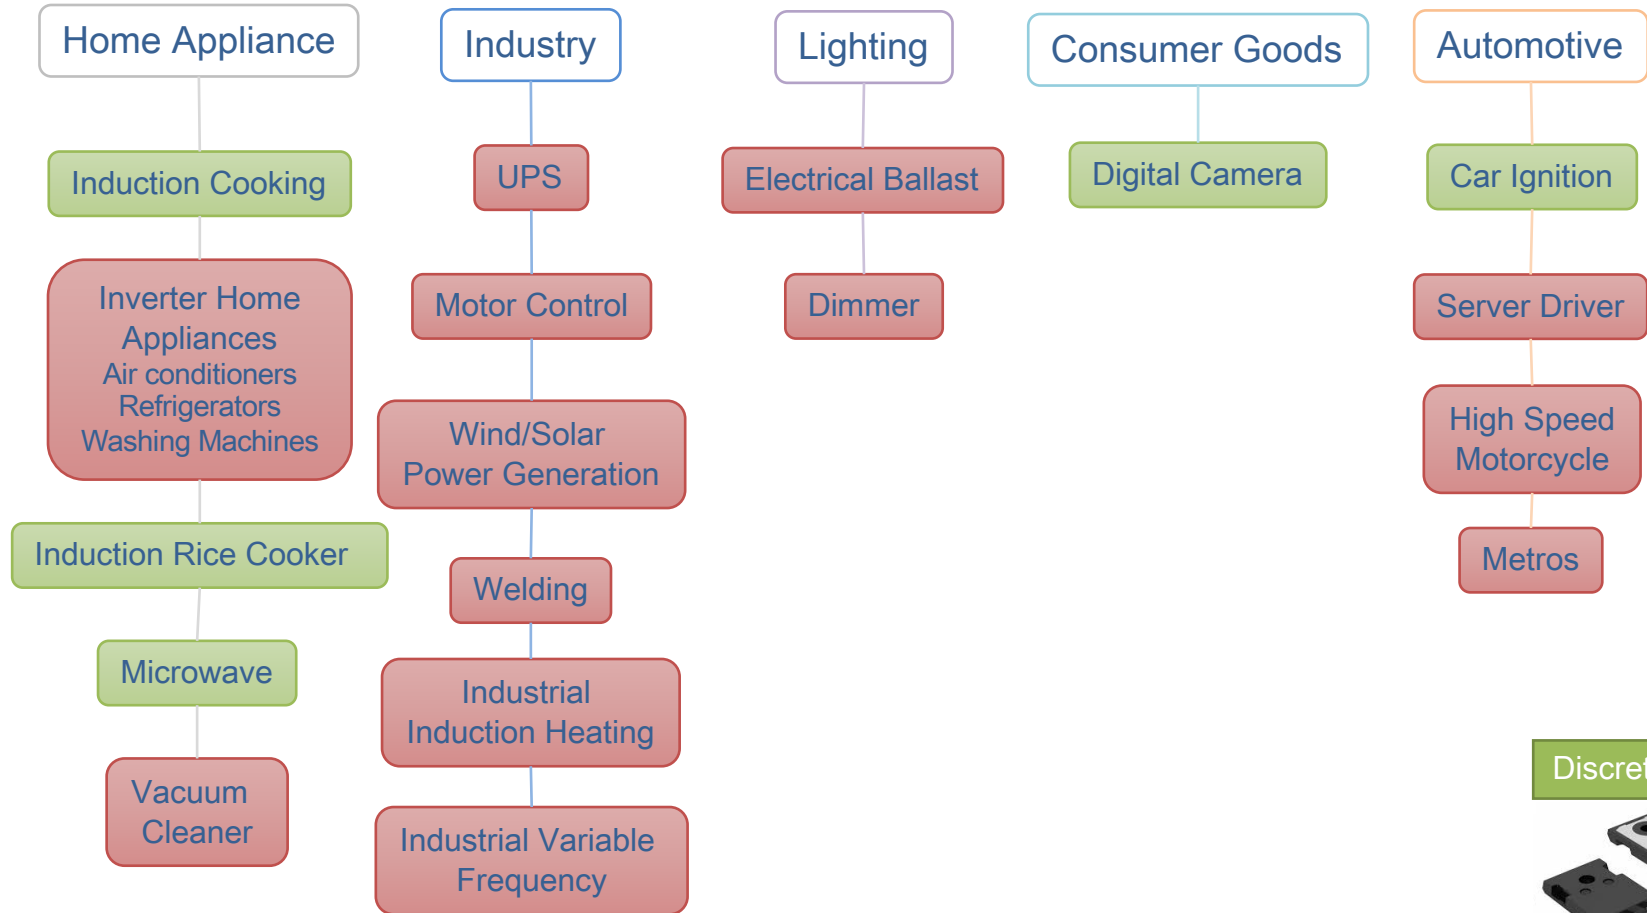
Home Appliance

Induction Cooking

Inverter Home Appliances
Air conditioners
Refrigerators
Washing Machines

Induction Rice Cooker

Microwave

Vacuum Cleaner

Industry

UPS

Motor Control

Wind/Solar Power Generation

Welding

Industrial Induction Heating

Industrial Variable Frequency

Lighting

Electrical Ballast

Dimmer

Consumer Goods

Digital Camera

Automotive

Car Ignition

Server Driver

High Speed Motorcycle

Metros

Discret